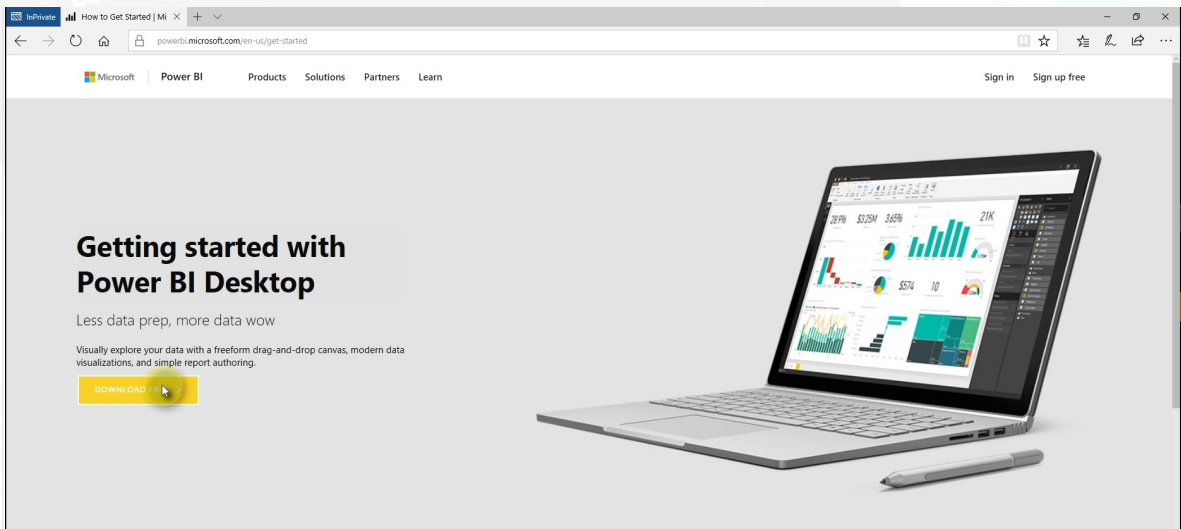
InPrivate How to Get Started | Mi

powerbi.microsoft.com/en-us/get-started

Microsoft Power BI Products Solutions Partners Learn Sign in Sign up free

Getting started with Power BI Desktop

Less data prep, more data wow

Visually explore your data with a freeform drag-and-drop canvas, modern data visualizations, and simple report authoring.

DOWNLOAD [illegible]

28.9% $3.25M 3.65% 21K $574 10